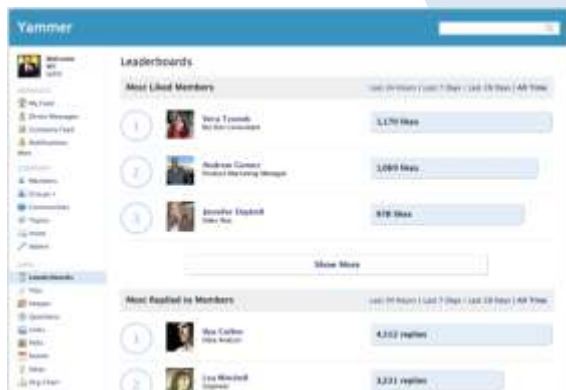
Yammer

Welcome
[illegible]

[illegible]
My Feed
Direct Messages
Company Feed
Notifications
More

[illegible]
Members
Groups
Communities
Topics
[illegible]
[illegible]

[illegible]
Leaderboards
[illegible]
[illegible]
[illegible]
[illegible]
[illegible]
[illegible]
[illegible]
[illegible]

Leaderboards

Most Liked Members
Last 24 Hours | Last 7 Days | Last 30 Days | All Time

1
Vera Tysonb
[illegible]
1,170 likes

2
Andrew Gomez
Product Marketing Manager
1,089 likes

3
Jennifer Daybell
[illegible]
978 likes

Show More

Most Replied to Members
Last 24 Hours | Last 7 Days | Last 30 Days | All Time

1
Ilya Carlton
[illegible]
4,112 replies

2
Lea Weichell
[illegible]
3,231 replies